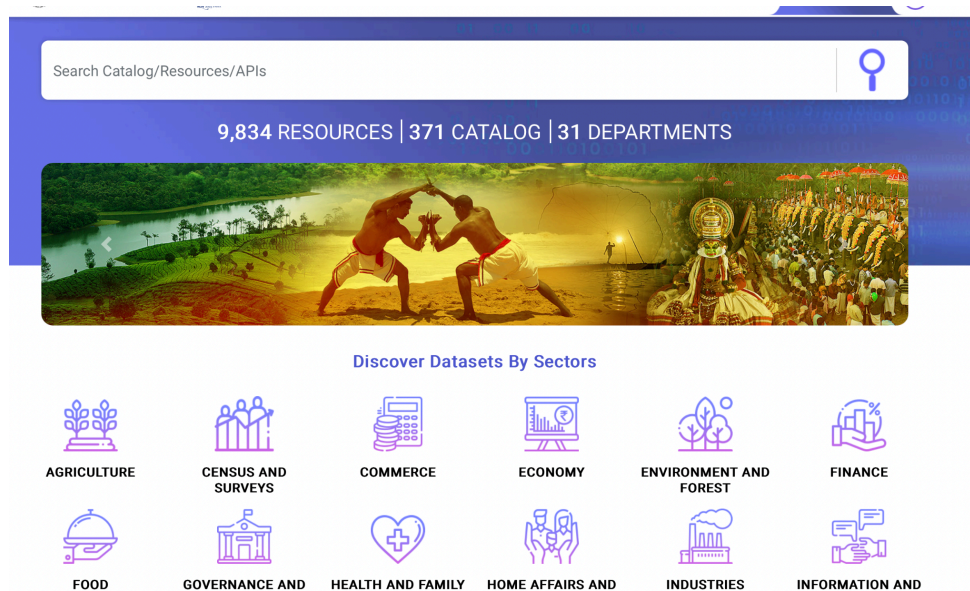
Search Catalog/Resources/APIs

9,834 RESOURCES | 371 CATALOG | 31 DEPARTMENTS

Discover Datasets By Sectors

AGRICULTURE

CENSUS AND SURVEYS

COMMERCE

ECONOMY

ENVIRONMENT AND FOREST

FINANCE

FOOD

GOVERNANCE AND

HEALTH AND FAMILY

HOME AFFAIRS AND

INDUSTRIES

INFORMATION AND